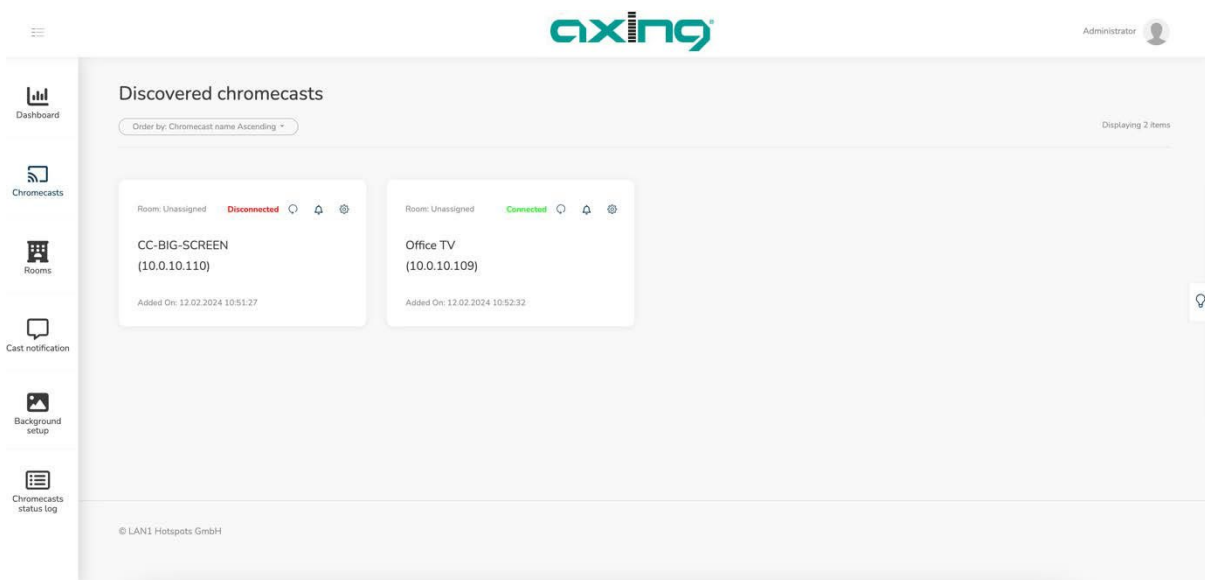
axing

Administrator

Dashboard

Chromecasts

Rooms

Cast notification

Background setup

Chromecasts status log

Discovered chromecasts

Order by: Chromecast name Ascending

Displaying 2 items

Room: Unassigned Disconnected

CC-BIG-SCREEN
(10.0.10.110)

Added On: 12.02.2024 10:51:27

Room: Unassigned Connected

Office TV
(10.0.10.109)

Added On: 12.02.2024 10:52:32

© LAN1 Hotspots GmbH